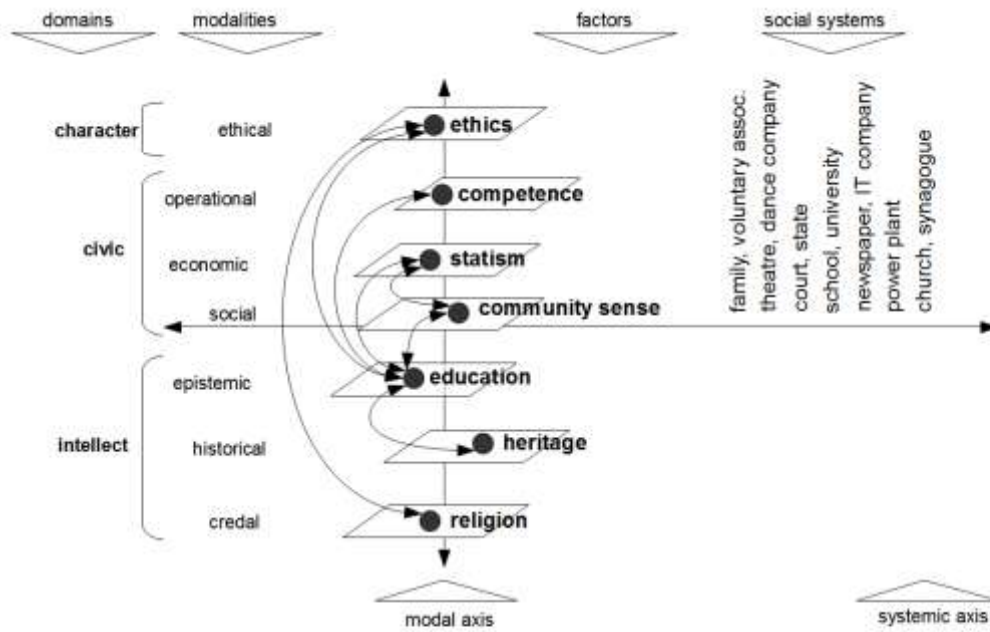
domains
modalities
factors
social systems

character
ethical
ethics

civic
operational
competence
economic
statism
social
community sense

intellect
epistemic
education
historical
heritage
credal
religion

family, voluntary assoc.
theatre, dance company
court, state
school, university
newspaper, IT company
power plant
church, synagogue

modal axis
systemic axis